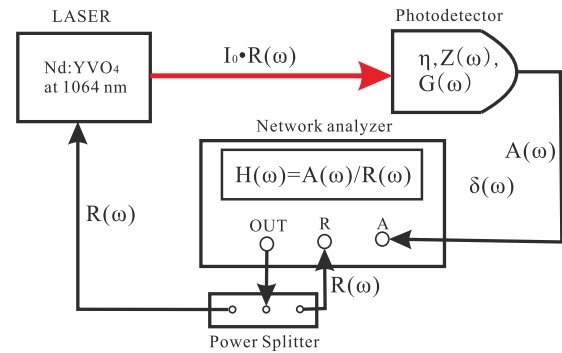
LASER

Nd:$YVO_4$ at 1064 nm

$I_0 \cdot R(\omega)$

Photodetector

$\eta, Z(\omega), G(\omega)$

Network analyzer

$H(\omega)=A(\omega)/R(\omega)$

OUT

R

A

$A(\omega)$

$\delta(\omega)$

$R(\omega)$

$R(\omega)$

Power Splitter